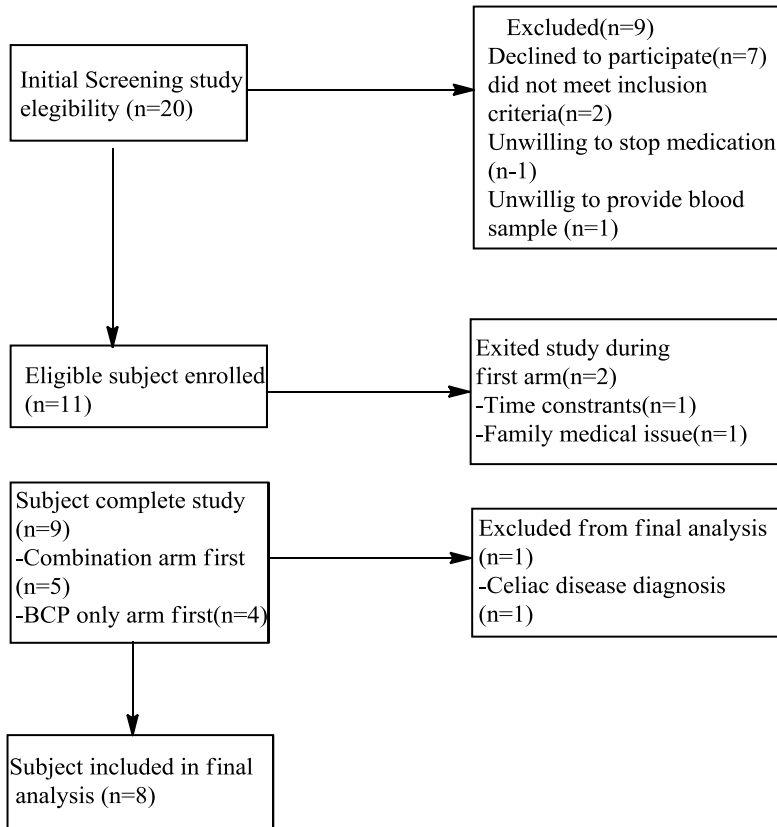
Initial Screening study elegibility (n=20)

Excluded(n=9)
Declined to participate(n=7)
did not meet inclusion criteria(n=2)
Unwilling to stop medication (n-1)
Unwillig to provide blood sample (n=1)

Eligible subject enrolled (n=11)

Exited study during first arm(n=2)
-Time constrants(n=1)
-Family medical issue(n=1)

Subject complete study (n=9)
-Combination arm first (n=5)
-BCP only arm first(n=4)

Excluded from final analysis (n=1)
-Celiac disease diagnosis (n=1)

Subject included in final analysis (n=8)